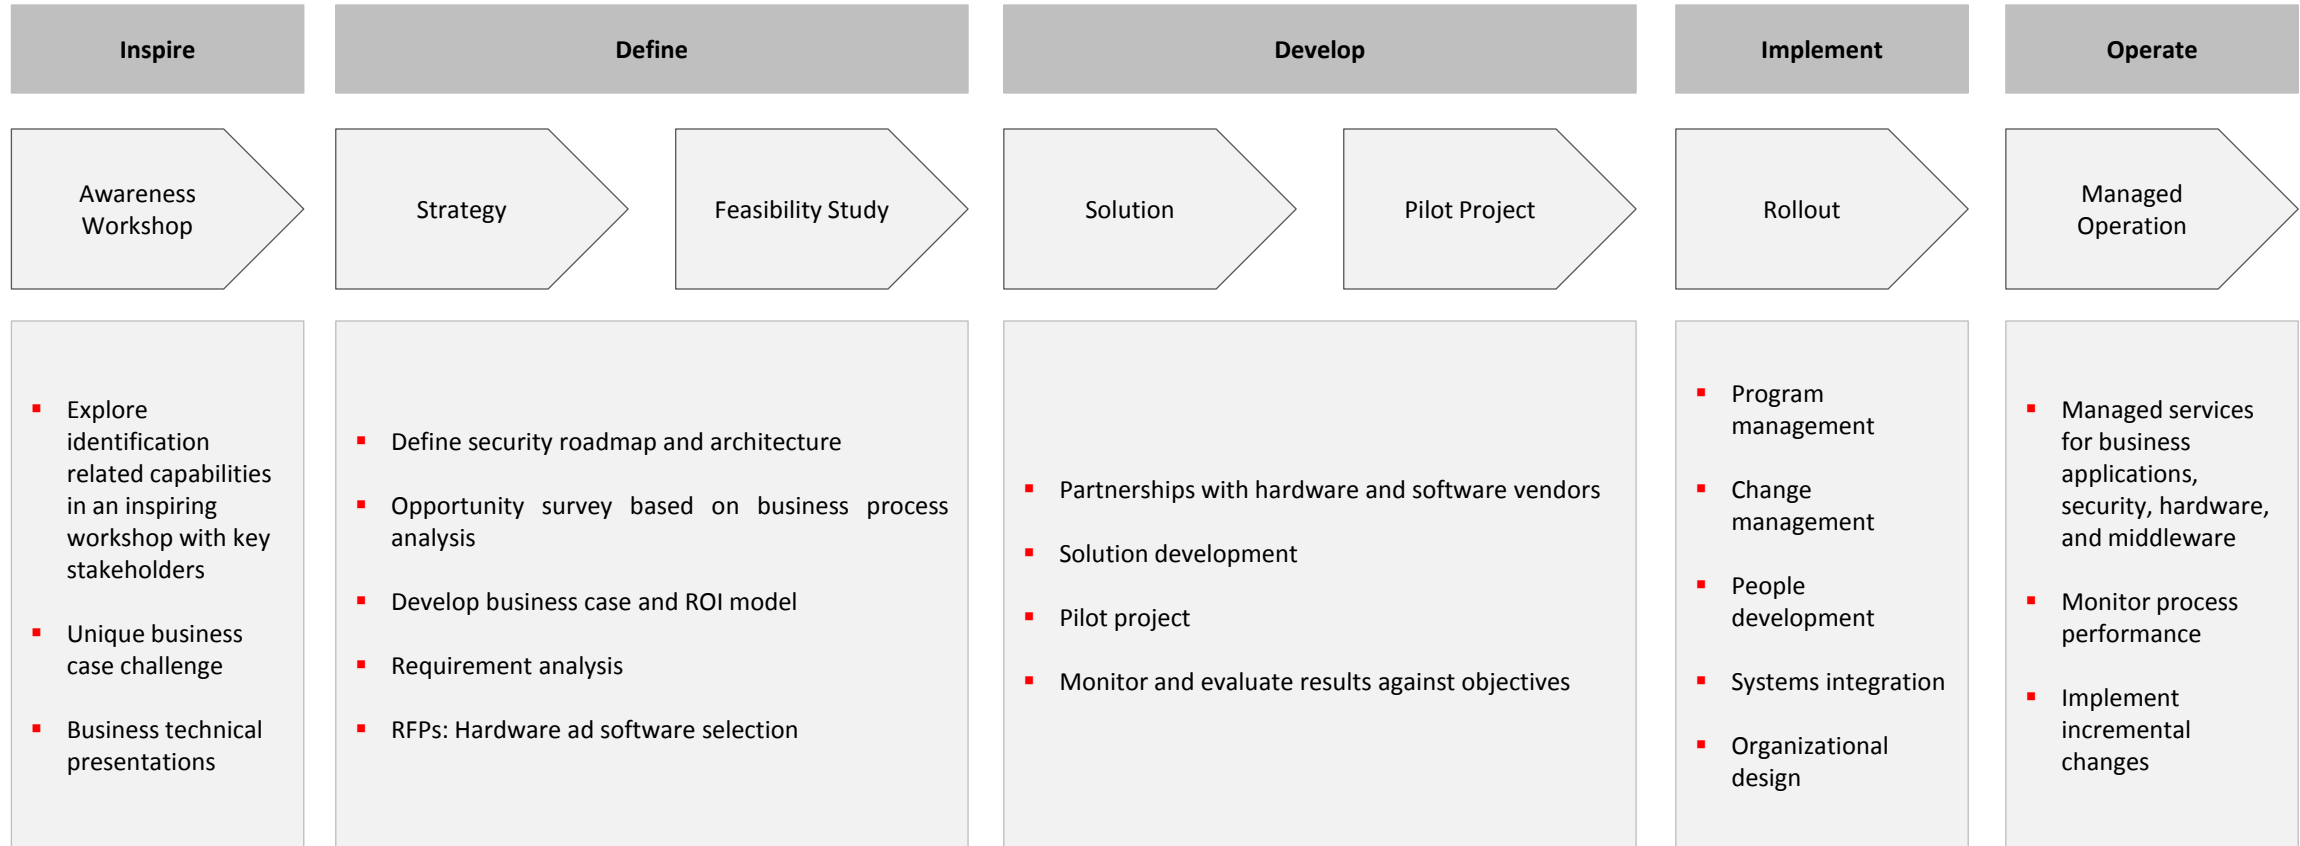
Inspire

Awareness Workshop

- Explore identification related capabilities in an inspiring workshop with key stakeholders
- Unique business case challenge
- Business technical presentations

Define

Strategy

Feasibility Study

- Define security roadmap and architecture
- Opportunity survey based on business process analysis
- Develop business case and ROI model
- Requirement analysis
- RFPs: Hardware ad software selection

Develop

Solution

Pilot Project

- Partnerships with hardware and software vendors
- Solution development
- Pilot project
- Monitor and evaluate results against objectives

Implement

Rollout

- Program management
- Change management
- People development
- Systems integration
- Organizational design

Operate

Managed Operation

- Managed services for business applications, security, hardware, and middleware
- Monitor process performance
- Implement incremental changes